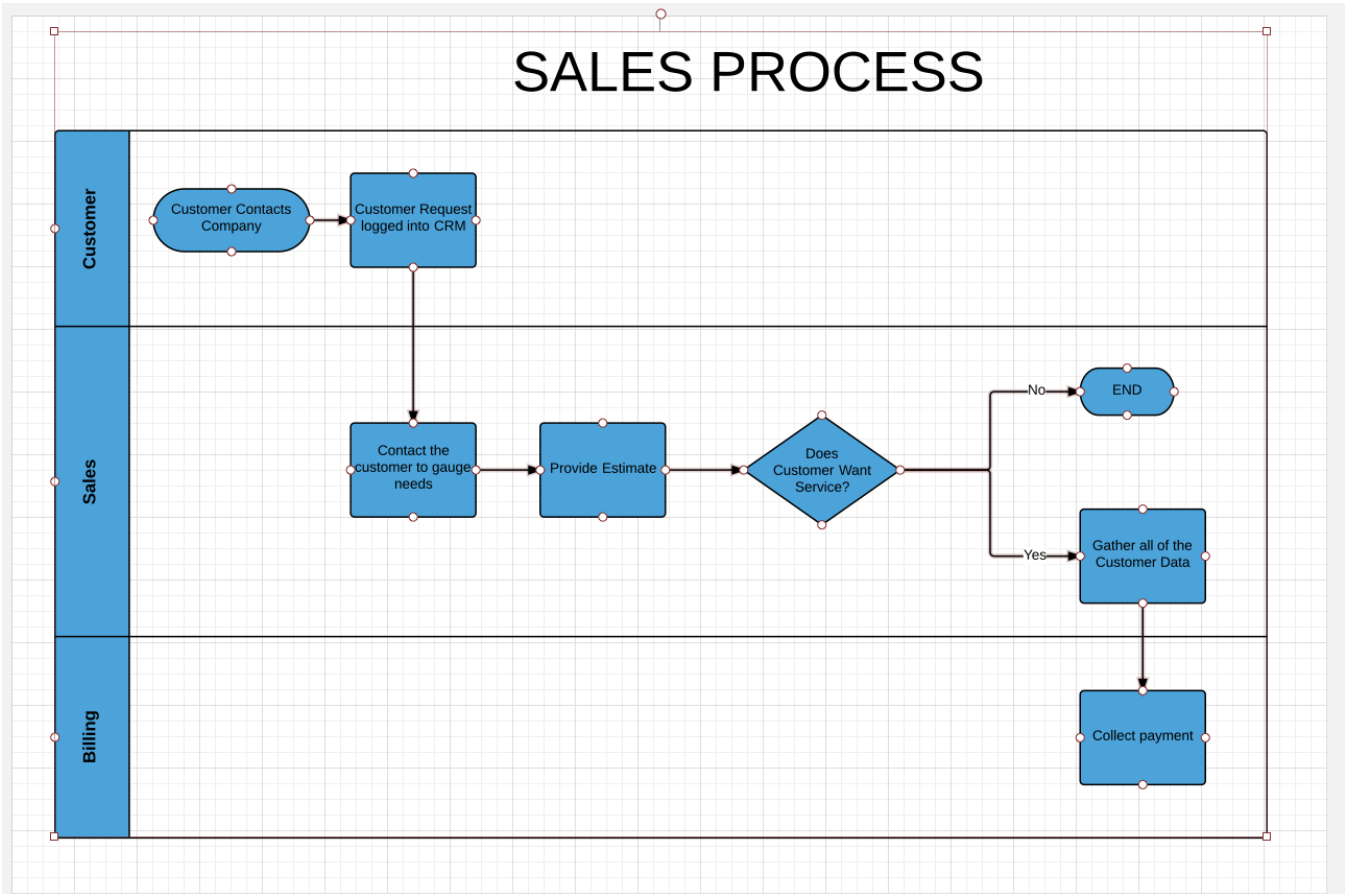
SALES PROCESS

Customer

Customer Contacts Company

Customer Request logged into CRM

Sales

Contact the customer to gauge needs

Provide Estimate

Does Customer Want Service?

No

END

Yes

Gather all of the Customer Data

Billing

Collect payment